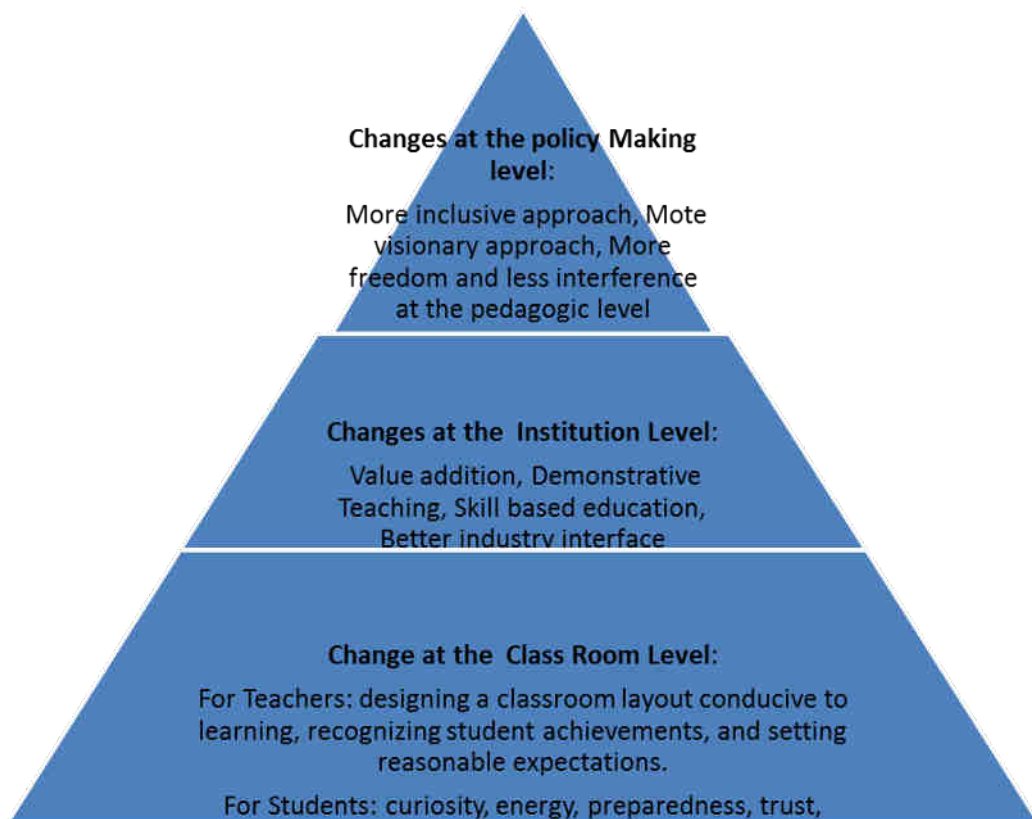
Changes at the policy Making level:

More inclusive approach, Mote visionary approach, More freedom and less interference at the pedagogic level

Changes at the Institution Level:

Value addition, Demonstrative Teaching, Skill based education, Better industry interface

Change at the Class Room Level:

For Teachers: designing a classroom layout conducive to learning, recognizing student achievements, and setting reasonable expectations.

For Students: curiosity, energy, preparedness, trust,